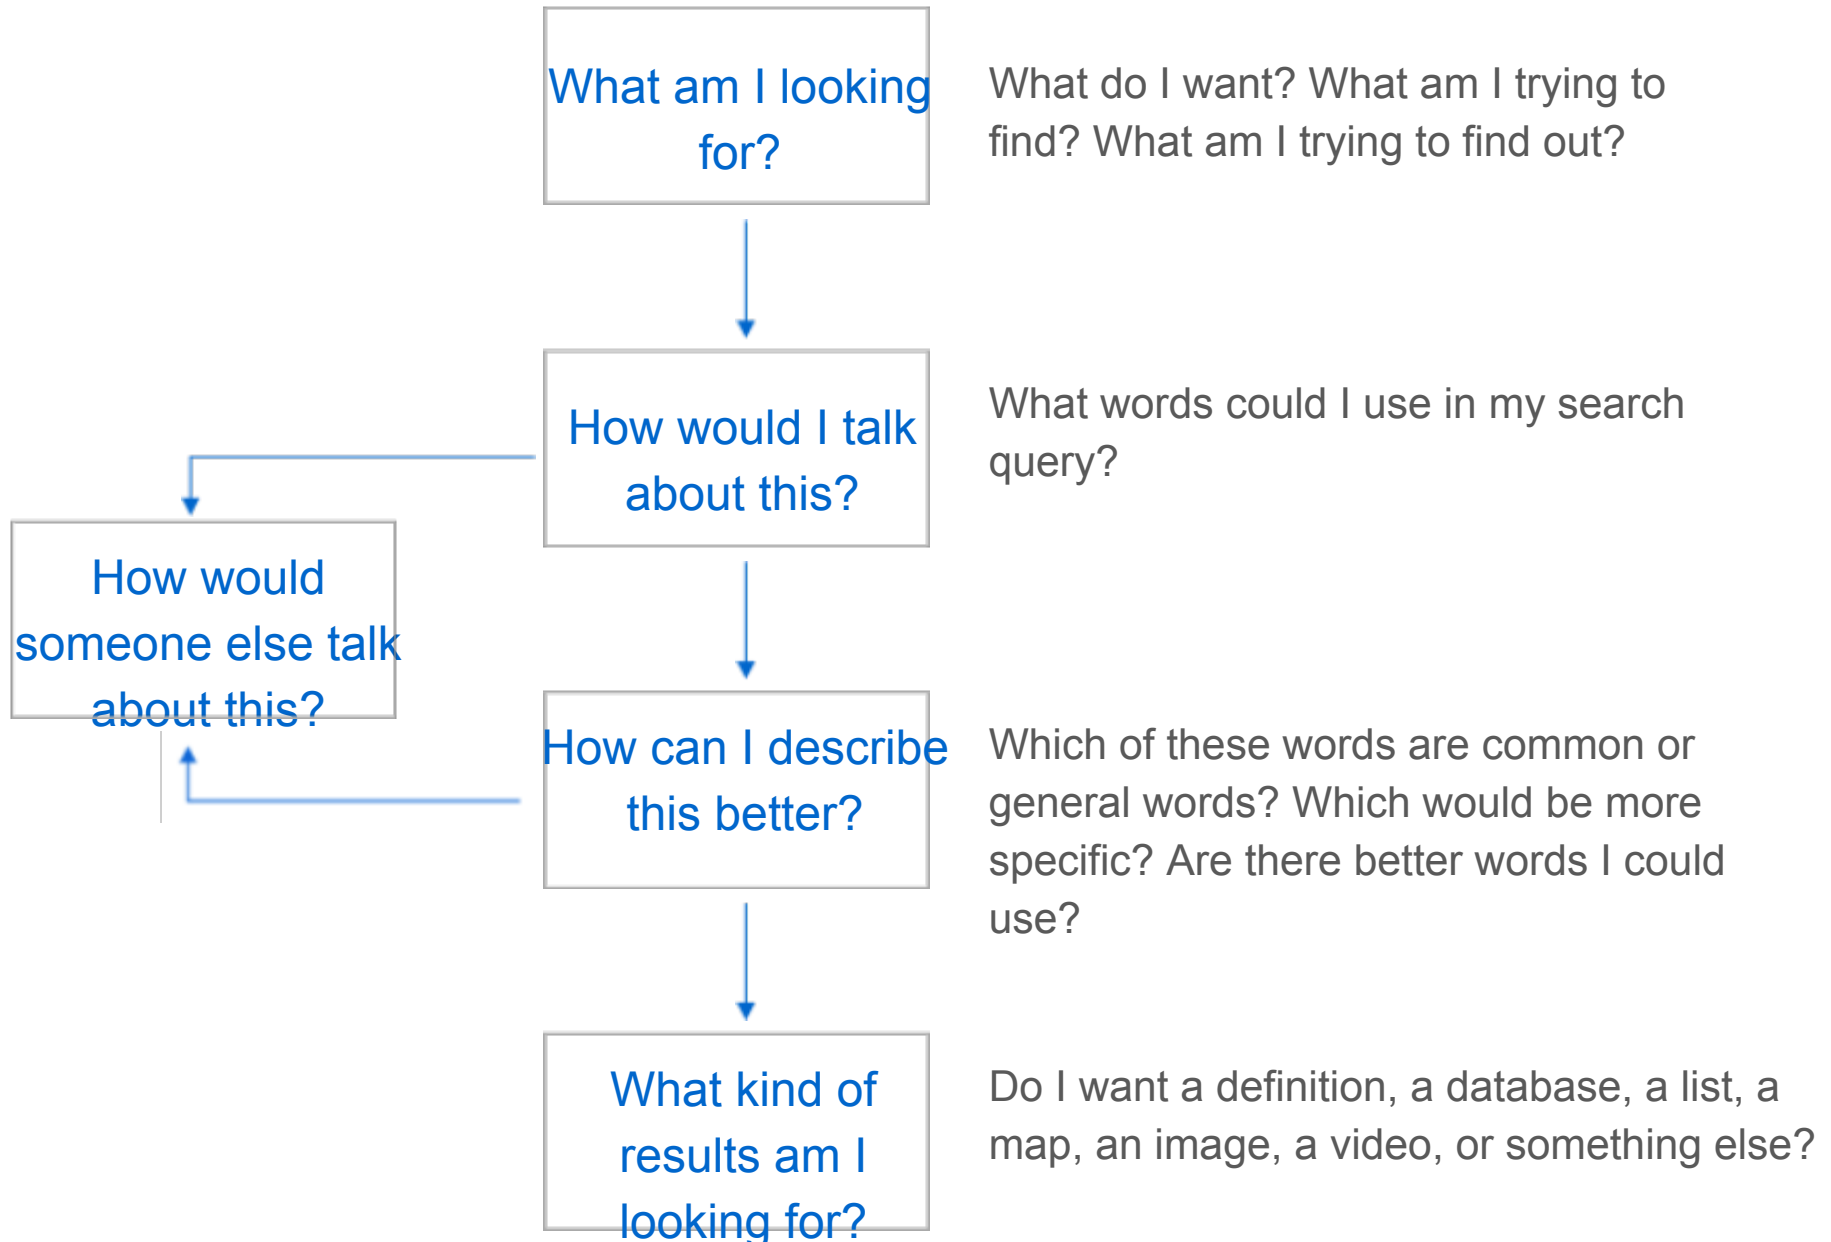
What am I looking for?

What do I want? What am I trying to find? What am I trying to find out?

How would I talk about this?

What words could I use in my search query?

How would someone else talk about this?

How can I describe this better?

Which of these words are common or general words? Which would be more specific? Are there better words I could use?

What kind of results am I looking for?

Do I want a definition, a database, a list, a map, an image, a video, or something else?